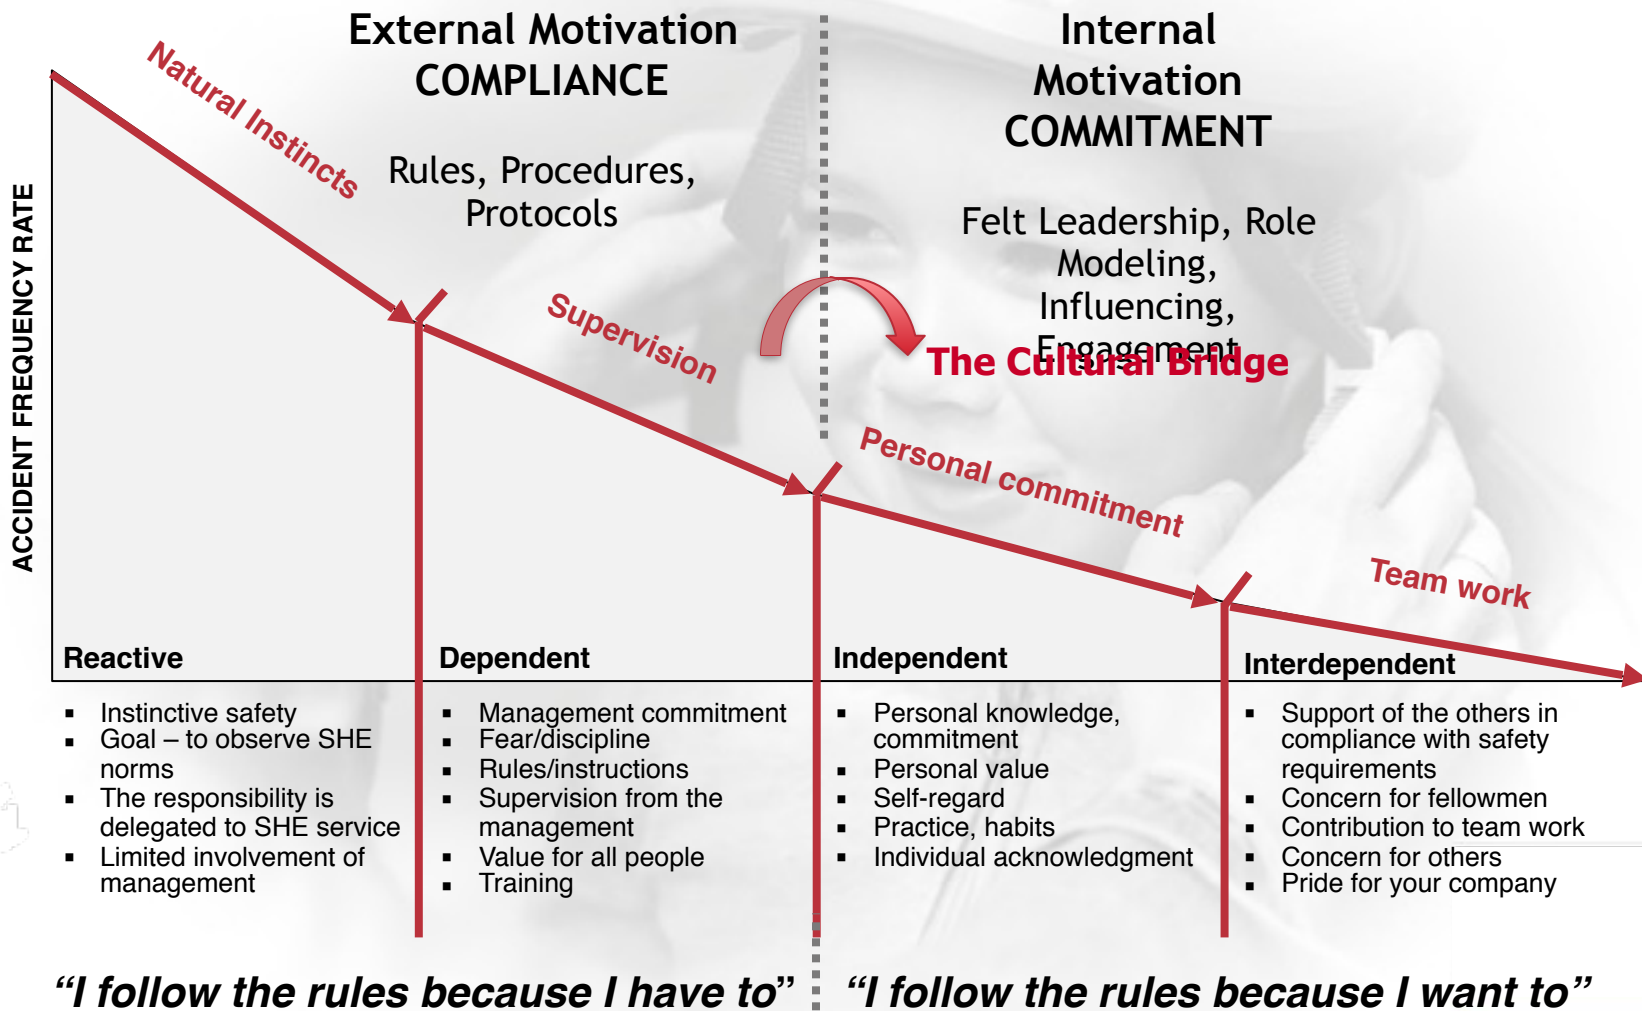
External Motivation
COMPLIANCE

Rules, Procedures, Protocols

Internal Motivation
COMMITMENT

Felt Leadership, Role Modeling, Influencing, Engagement

The Cultural Bridge

ACCIDENT FREQUENCY RATE

Natural Instincts

Supervision

Personal commitment

Team work

Reactive

Dependent

Independent

Interdependent

- Instinctive safety
- Goal – to observe SHE norms
- The responsibility is delegated to SHE service
- Limited involvement of management

- Management commitment
- Fear/discipline
- Rules/instructions
- Supervision from the management
- Value for all people
- Training

- Personal knowledge, commitment
- Personal value
- Self-regard
- Practice, habits
- Individual acknowledgment

- Support of the others in compliance with safety requirements
- Concern for fellowmen
- Contribution to team work
- Concern for others
- Pride for your company

"I follow the rules because I have to"

"I follow the rules because I want to"